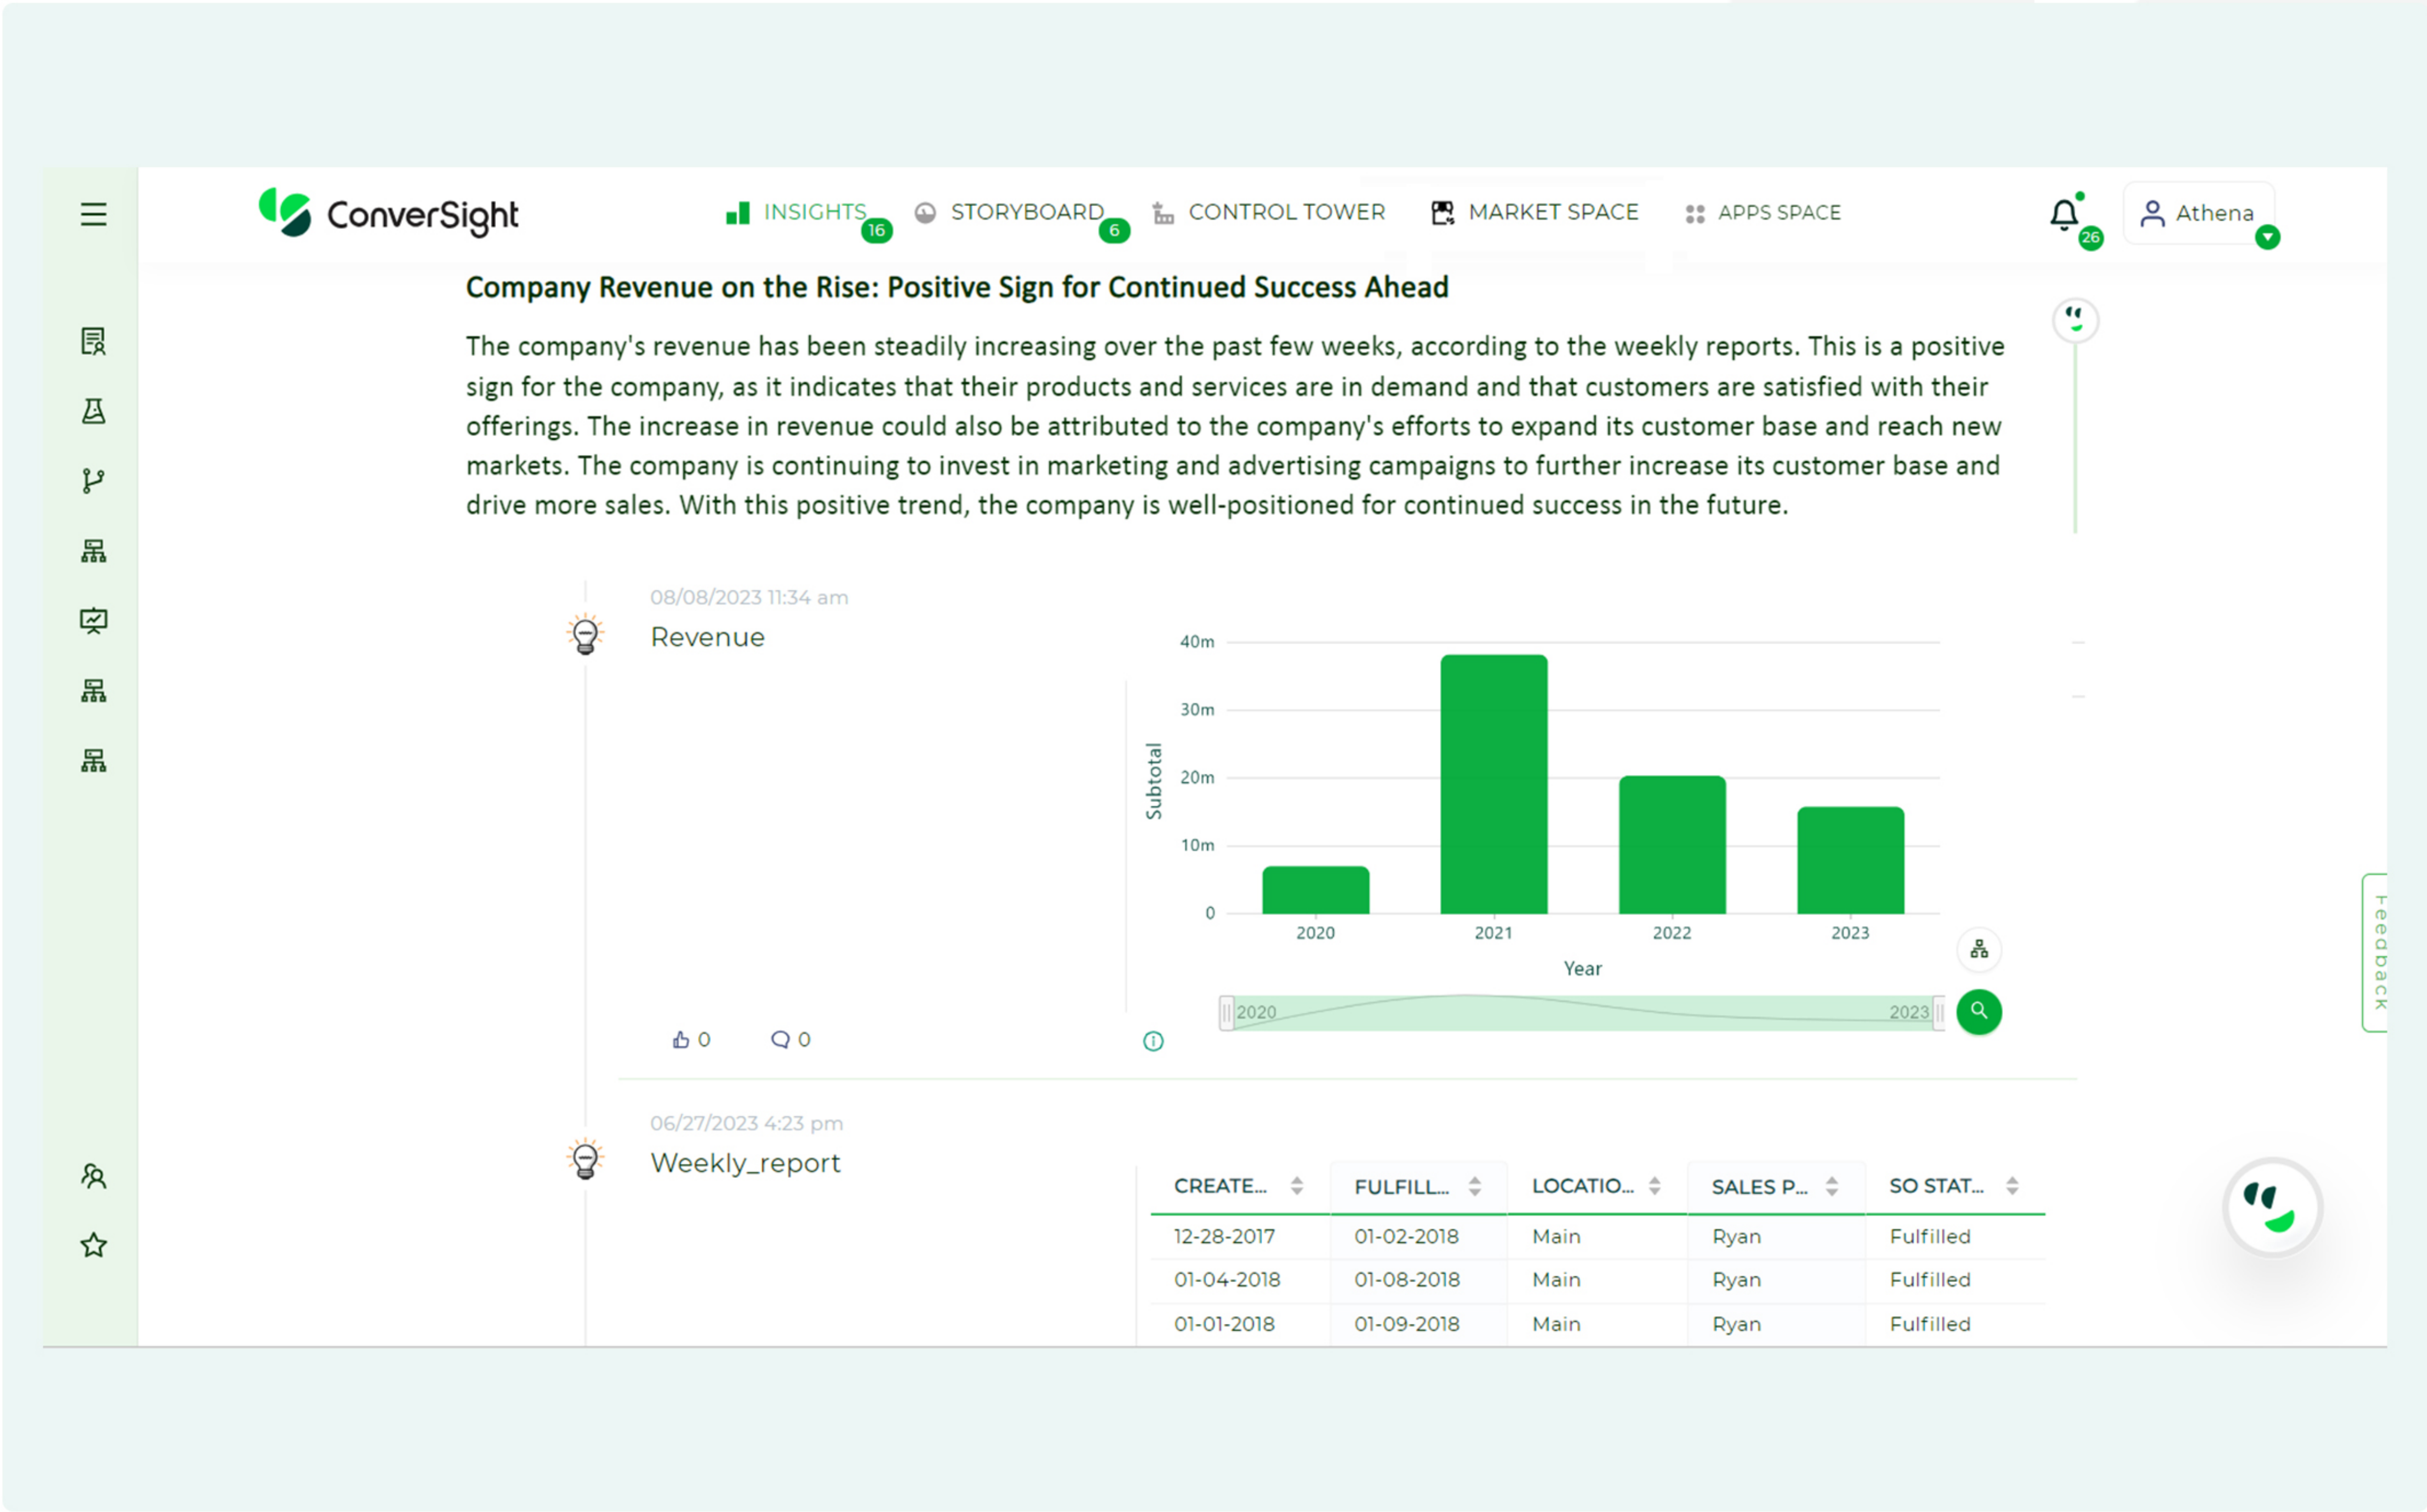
ConverSight

INSIGHTS 16 STORYBOARD 6 CONTROL TOWER MARKET SPACE APPS SPACE

26 Athena

Company Revenue on the Rise: Positive Sign for Continued Success Ahead

The company's revenue has been steadily increasing over the past few weeks, according to the weekly reports. This is a positive sign for the company, as it indicates that their products and services are in demand and that customers are satisfied with their offerings. The increase in revenue could also be attributed to the company's efforts to expand its customer base and reach new markets. The company is continuing to invest in marketing and advertising campaigns to further increase its customer base and drive more sales. With this positive trend, the company is well-positioned for continued success in the future.

08/08/2023 11:34 am

Revenue

40m
30m
20m
10m
0
Subtotal
2020 2021 2022 2023
Year
2020 2023

0 0

06/27/2023 4:23 pm

Weekly_report

| CREATE... | FULFILL... | LOCATIO... | SALES P... | SO STAT... |
|---|---|---|---|---|
| 12-28-2017 | 01-02-2018 | Main | Ryan | Fulfilled |
| 01-04-2018 | 01-08-2018 | Main | Ryan | Fulfilled |
| 01-01-2018 | 01-09-2018 | Main | Ryan | Fulfilled |

Feedback